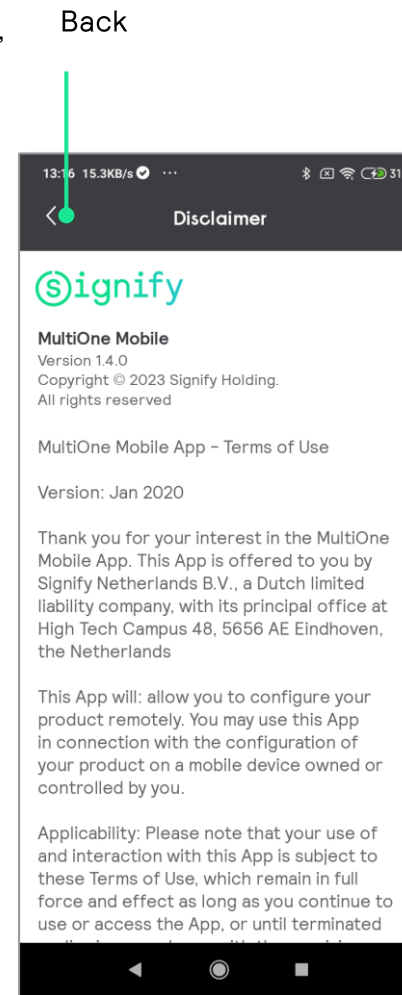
,

Back

13:16 15.3KB/s ⋯ 31

Disclaimer

signify

MultiOne Mobile
Version 1.4.0
Copyright © 2023 Signify Holding.
All rights reserved

MultiOne Mobile App - Terms of Use

Version: Jan 2020

Thank you for your interest in the MultiOne Mobile App. This App is offered to you by Signify Netherlands B.V., a Dutch limited liability company, with its principal office at High Tech Campus 48, 5656 AE Eindhoven, the Netherlands

This App will: allow you to configure your product remotely. You may use this App in connection with the configuration of your product on a mobile device owned or controlled by you.

Applicability: Please note that your use of and interaction with this App is subject to these Terms of Use, which remain in full force and effect as long as you continue to use or access the App, or until terminated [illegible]